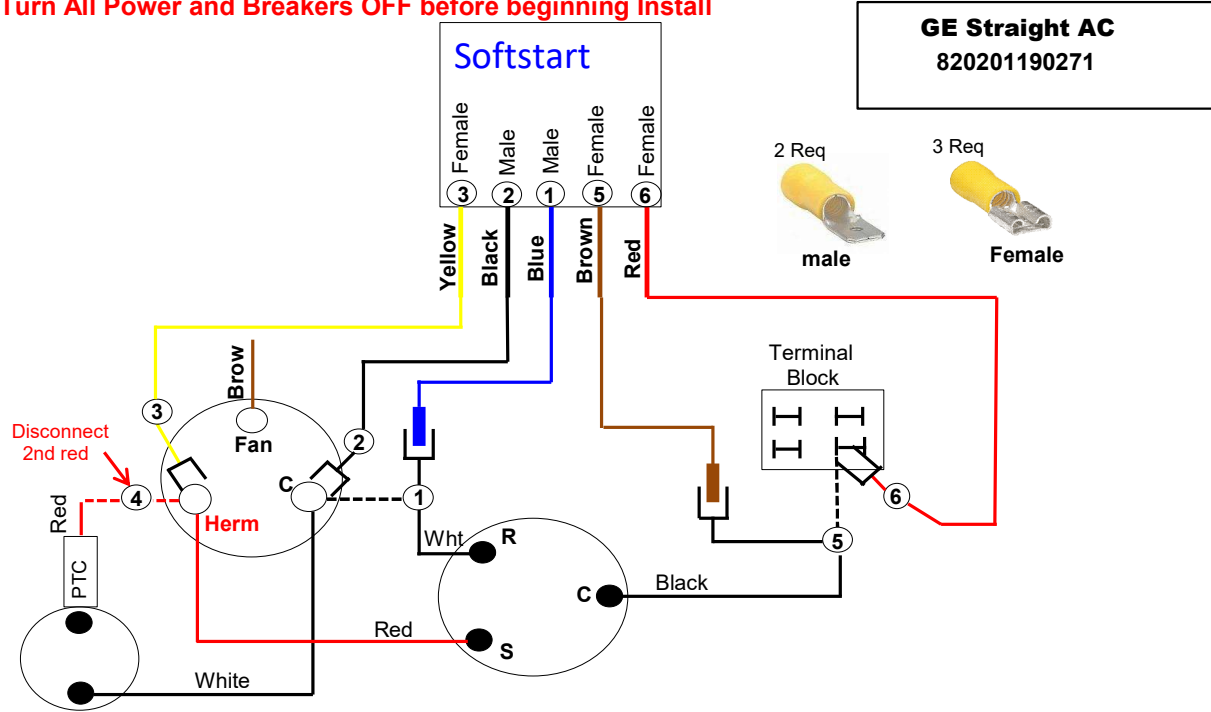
Turn All Power and Breakers OFF before beginning Install

GE Straight AC
820201190271

Softstart

Female 3
Male 2
Male 1
Female 5
Female 6

2 Req
male

3 Req
Female

Yellow
Black
Blue
Brown
Red

Brow
3
Fan
2
Disconnect 2nd red
4
C
1
Herm
Red
PTC
Wht
R
C
Black
Red
S
White

Terminal Block
6
5